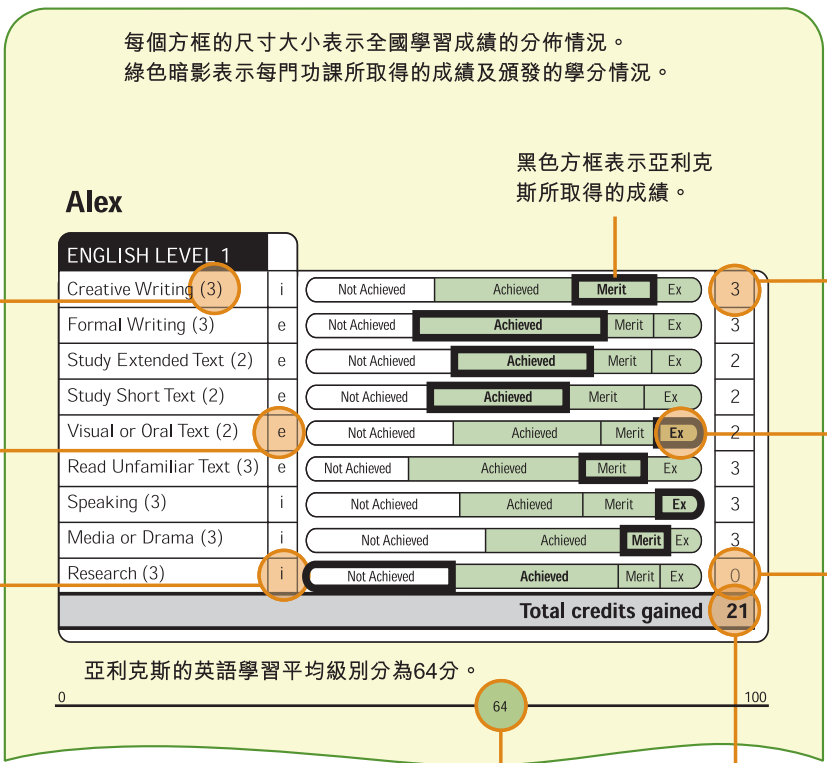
每個方框的尺寸大小表示全國學習成績的分佈情況。
綠色暗影表示每門功課所取得的成績及頒發的學分情況。

黑色方框表示亞利克斯所取得的成績。

Alex

| ENGLISH LEVEL 1 | | | |
|---|---|---|---|
| Creative Writing (3) | i | Not Achieved / Achieved / Merit / Ex | 3 |
| Formal Writing (3) | e | Not Achieved / Achieved / Merit / Ex | 3 |
| Study Extended Text (2) | e | Not Achieved / Achieved / Merit / Ex | 2 |
| Study Short Text (2) | e | Not Achieved / Achieved / Merit / Ex | 2 |
| Visual or Oral Text (2) | e | Not Achieved / Achieved / Merit / Ex | 2 |
| Read Unfamiliar Text (3) | e | Not Achieved / Achieved / Merit / Ex | 3 |
| Speaking (3) | i | Not Achieved / Achieved / Merit / Ex | 3 |
| Media or Drama (3) | i | Not Achieved / Achieved / Merit / Ex | 3 |
| Research (3) | i | Not Achieved / Achieved / Merit / Ex | 0 |
| | | Total credits gained | 21 |

亞利克斯的英語學習平均級別分為64分。

0 64 100